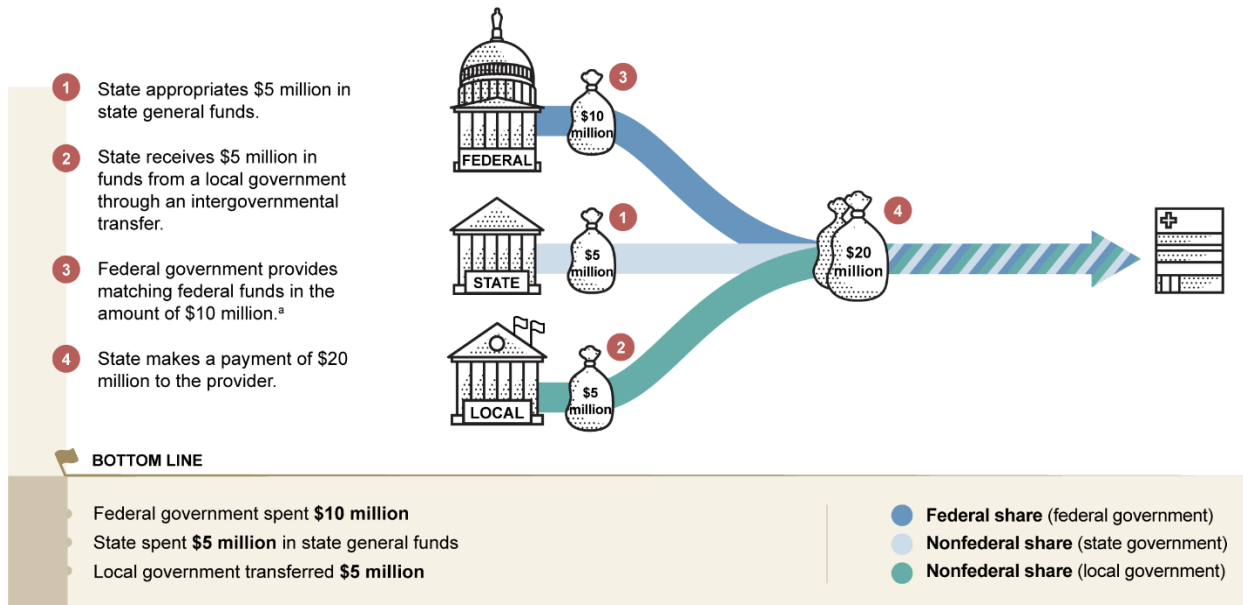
1 State appropriates \$5 million in state general funds.

2 State receives \$5 million in funds from a local government through an intergovernmental transfer.

3 Federal government provides matching federal funds in the amount of \$10 million.ª

4 State makes a payment of \$20 million to the provider.

FEDERAL

3

\$10 million

STATE

1

\$5 million

LOCAL

2

\$5 million

4

\$20 million

BOTTOM LINE

Federal government spent **\$10 million**

State spent **\$5 million** in state general funds

Local government transferred **\$5 million**

**Federal share** (federal government)

**Nonfederal share** (state government)

**Nonfederal share** (local government)